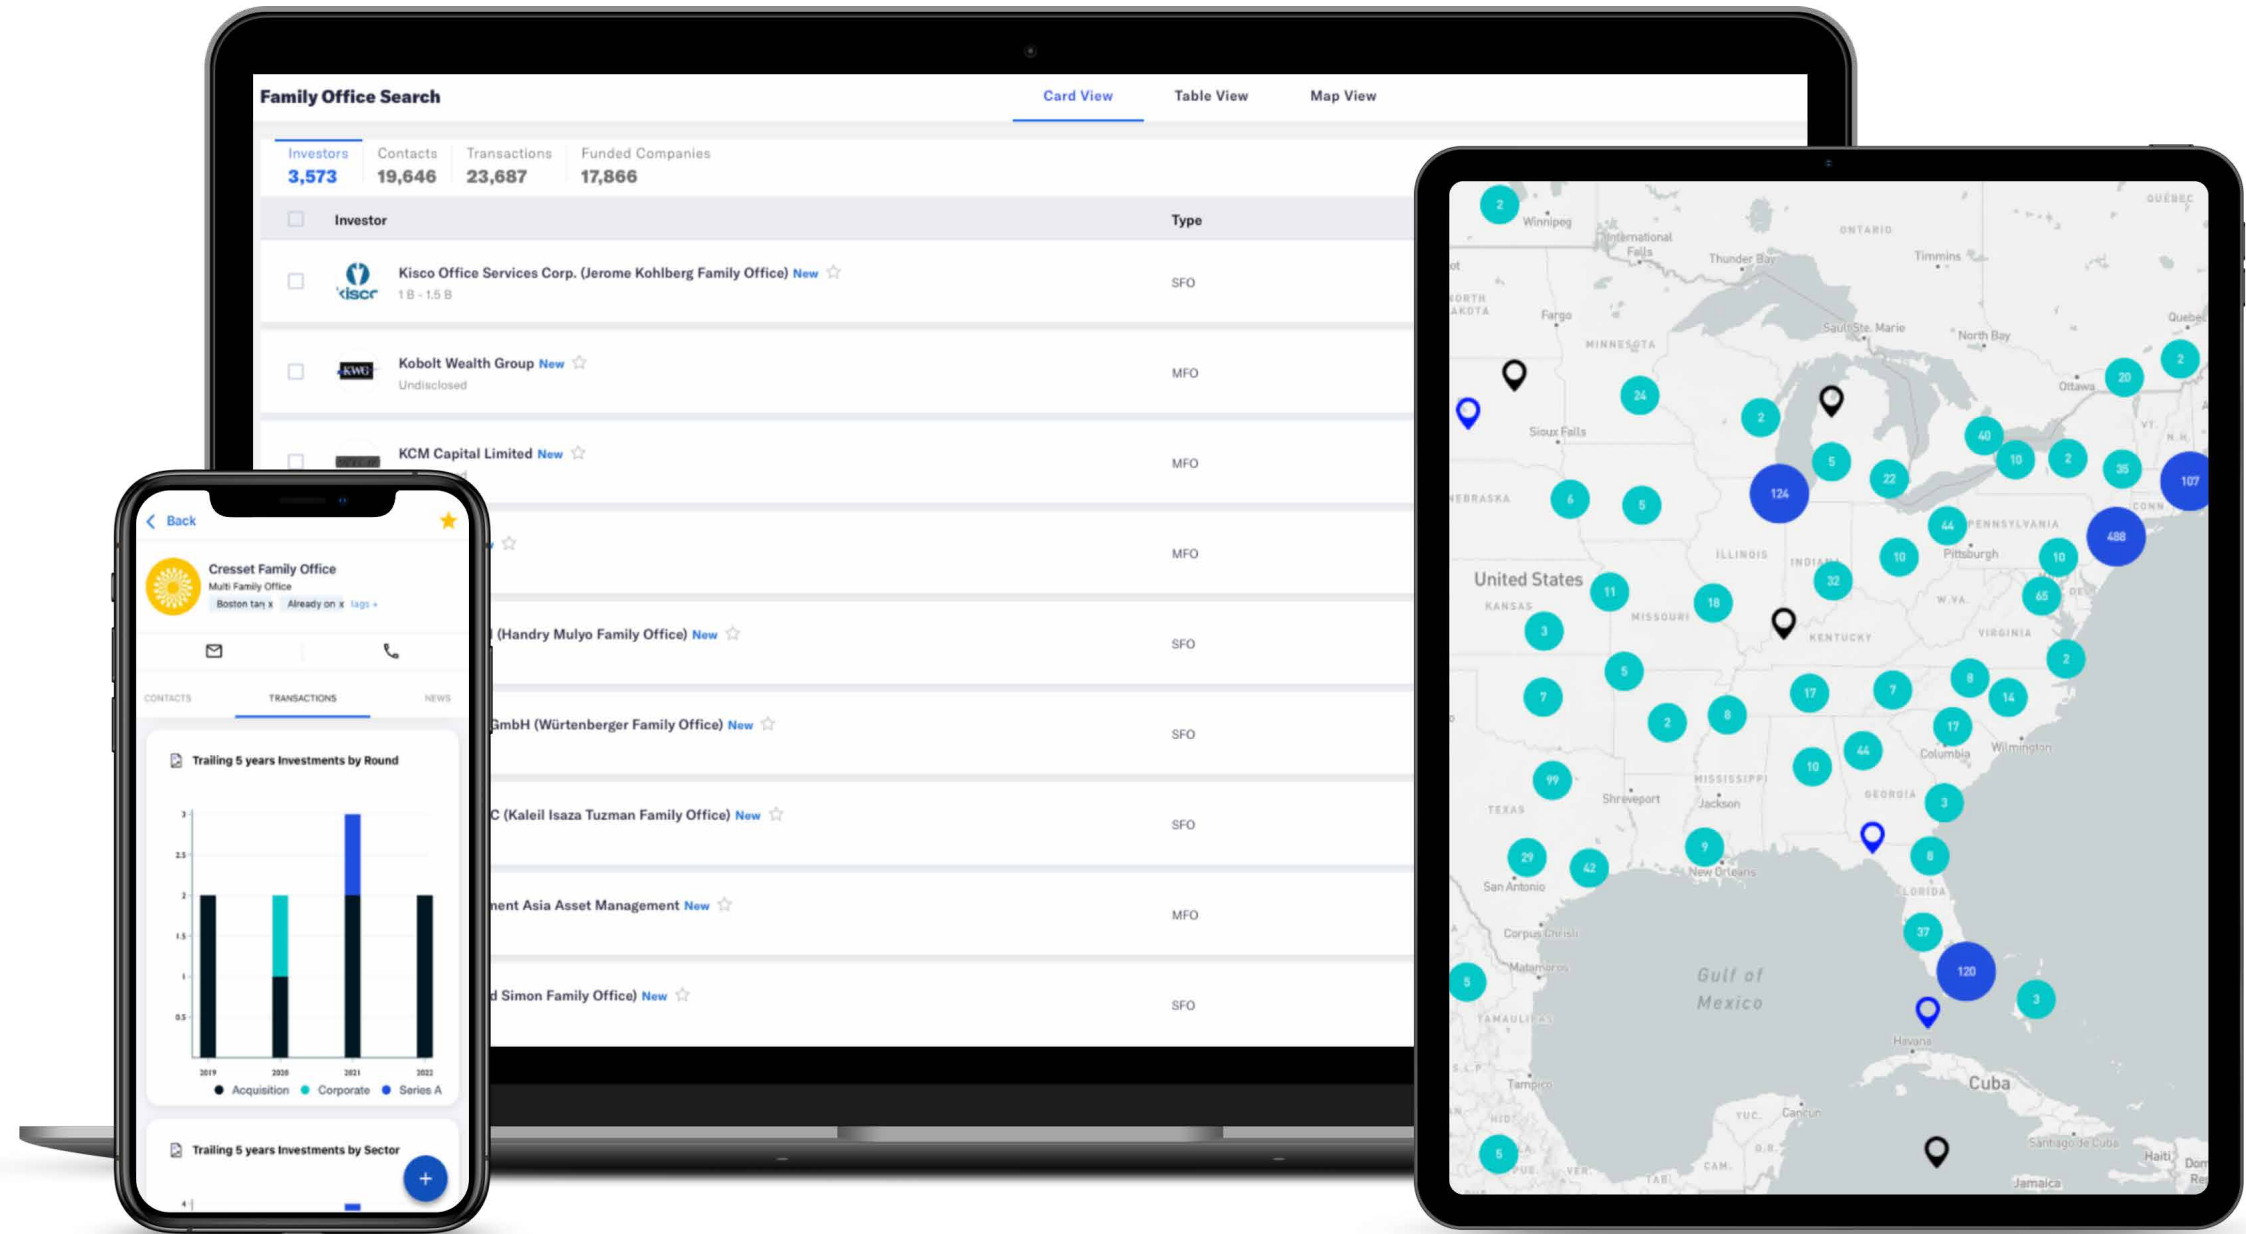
Family Office Search

Card View Table View Map View

Investors 3,573 Contacts 19,646 Transactions 23,687 Funded Companies 17,866

| Investor | Type |
|---|---|
| Kisco Office Services Corp. (Jerome Kohlberg Family Office) New 1 B - 1.5 B | SFO |
| Kobolt Wealth Group New Undisclosed | MFO |
| KCM Capital Limited New | MFO |
| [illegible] | MFO |
| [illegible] (Handry Mulyo Family Office) New | SFO |
| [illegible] GmbH (Würtenberger Family Office) New | SFO |
| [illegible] C (Kaleil Isaza Tuzman Family Office) New | SFO |
| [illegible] nent Asia Asset Management New | MFO |
| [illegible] d Simon Family Office) New | SFO |

Back

Cresset Family Office
Multi Family Office
Boston tan x Already on x tags +

CONTACTS TRANSACTIONS NEWS

Trailing 5 years Investments by Round

3
2.5
2
1.5
1
0.5

2019 2020 2021 2022

Acquisition Corporate Series A

Trailing 5 years Investments by Sector

Winnipeg International Falls ONTARIO QUEBEC Thunder Bay Timmins Fargo MINNESOTA Sault Ste. Marie North Bay Quebec Ottawa Sioux Falls NEBRASKA United States KANSAS ILLINOIS INDIANA PENNSYLVANIA Pittsburgh MISSOURI KENTUCKY W.VA. VIRGINIA Columbia Wilmington MISSISSIPPI Shreveport Jackson GEORGIA TEXAS New Orleans San Antonio FLORIDA Corpus Christi Matamoros Gulf of Mexico Havana Cuba Tampico Cancun Santiago de Cuba Haiti Jamaica